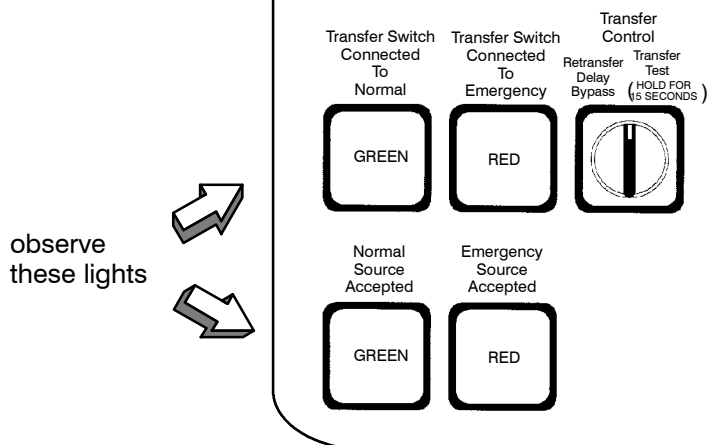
observe these lights

Transfer Switch Connected To Normal

Transfer Switch Connected To Emergency

Transfer Control

Retransfer Delay Bypass

Transfer Test (HOLD FOR 15 SECONDS)

GREEN

RED

Normal Source Accepted

Emergency Source Accepted

GREEN

RED